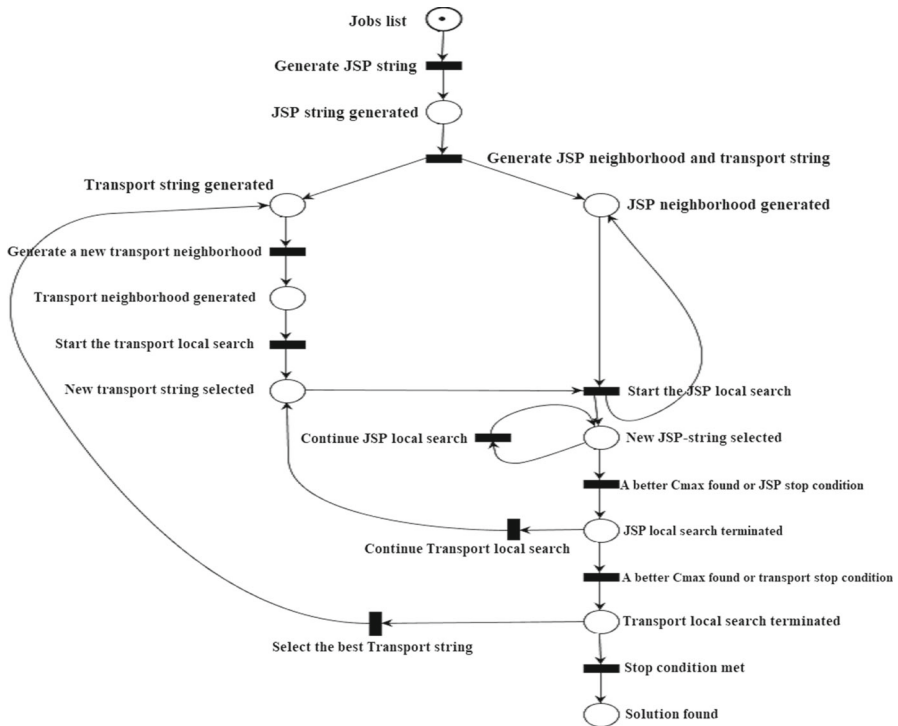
Jobs list

Generate JSP string

JSP string generated

Generate JSP neighborhood and transport string

Transport string generated

JSP neighborhood generated

Generate a new transport neighborhood

Transport neighborhood generated

Start the transport local search

New transport string selected

Start the JSP local search

Continue JSP local search

New JSP-string selected

A better Cmax found or JSP stop condition

JSP local search terminated

Continue Transport local search

A better Cmax found or transport stop condition

Transport local search terminated

Select the best Transport string

Stop condition met

Solution found